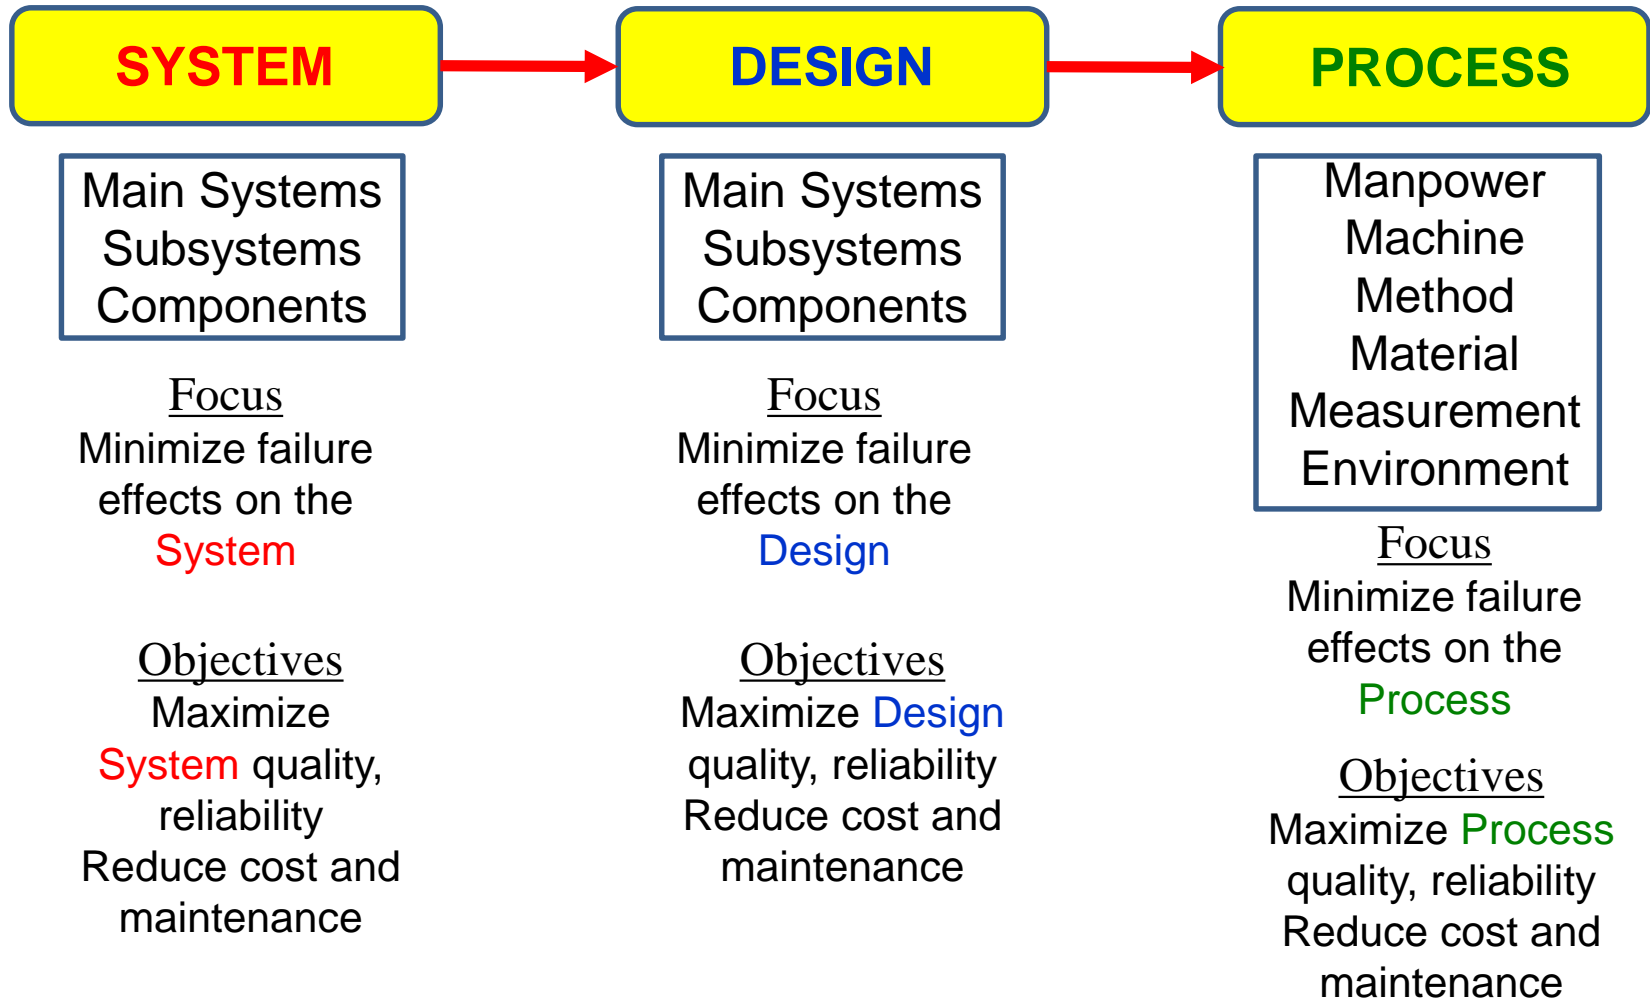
SYSTEM

Main Systems
Subsystems
Components

Focus
Minimize failure effects on the System

Objectives
Maximize System quality, reliability
Reduce cost and maintenance

DESIGN

Main Systems
Subsystems
Components

Focus
Minimize failure effects on the Design

Objectives
Maximize Design quality, reliability
Reduce cost and maintenance

PROCESS

Manpower
Machine
Method
Material
Measurement
Environment

Focus
Minimize failure effects on the Process

Objectives
Maximize Process quality, reliability
Reduce cost and maintenance